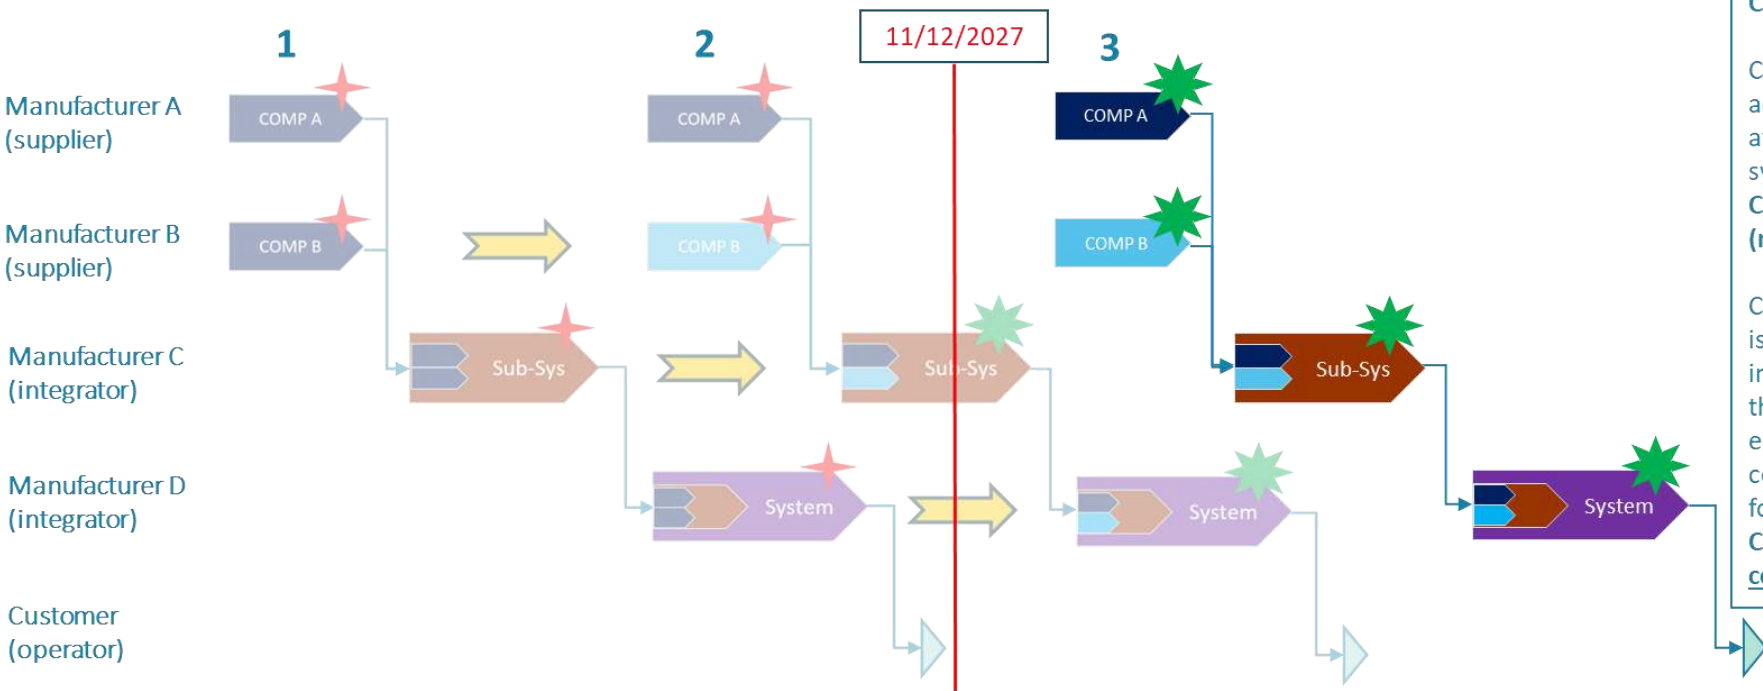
1

2

11/12/2027

3

Manufacturer A (supplier)

Manufacturer B (supplier)

Manufacturer C (integrator)

Manufacturer D (integrator)

Customer (operator)

COMP A

COMP B

Sub-Sys

System

COMP A

COMP B

Sub-Sys

System

COMP A

COMP B

Sub-Sys

System

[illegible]